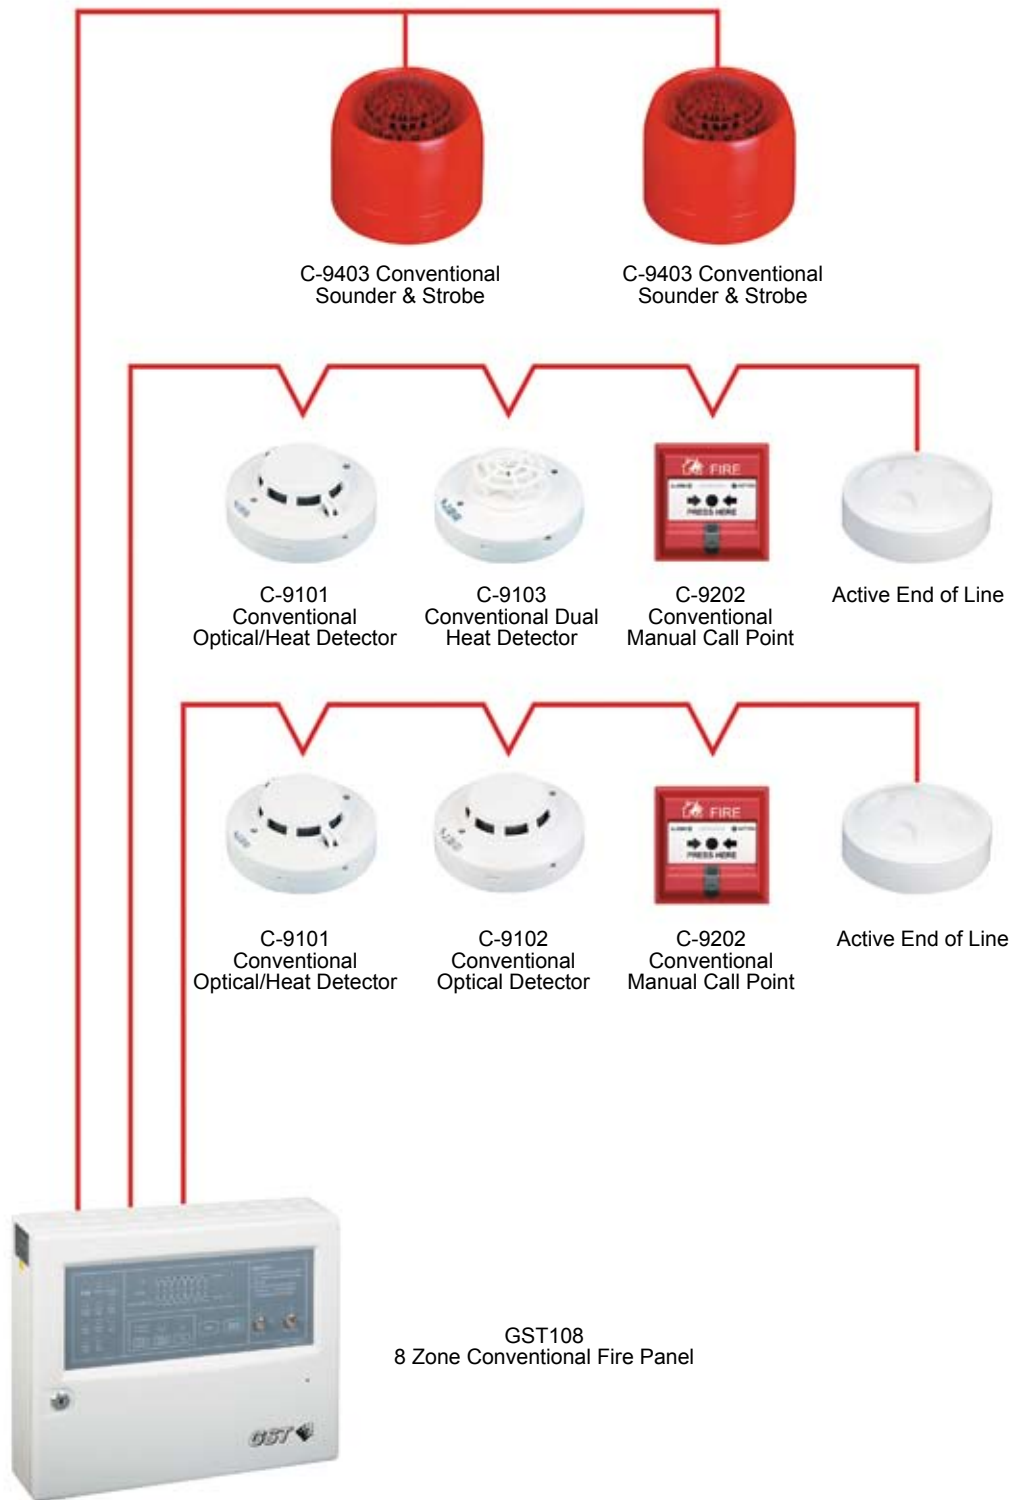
C-9403 Conventional Sounder & Strobe

C-9403 Conventional Sounder & Strobe

FIRE

PRESS HERE

C-9101 Conventional Optical/Heat Detector

C-9103 Conventional Dual Heat Detector

C-9202 Conventional Manual Call Point

Active End of Line

FIRE

PRESS HERE

C-9101 Conventional Optical/Heat Detector

C-9102 Conventional Optical Detector

C-9202 Conventional Manual Call Point

Active End of Line

GST

GST108
8 Zone Conventional Fire Panel